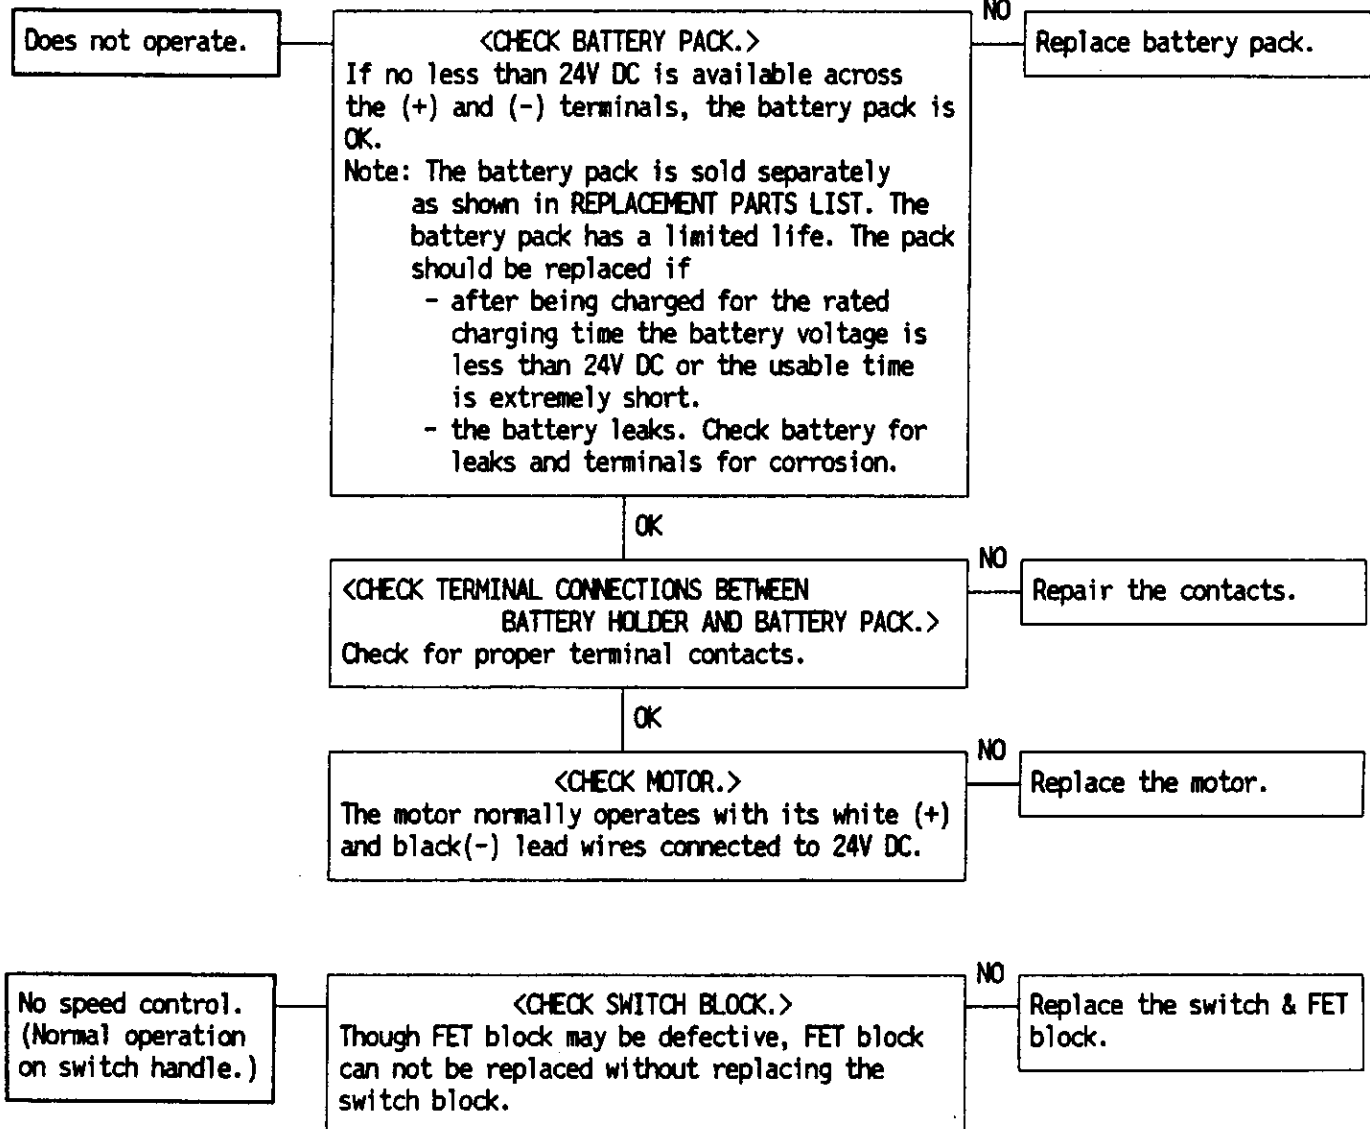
Does not operate.

<CHECK BATTERY PACK.>
If no less than 24V DC is available across the (+) and (-) terminals, the battery pack is OK.
Note: The battery pack is sold separately as shown in REPLACEMENT PARTS LIST. The battery pack has a limited life. The pack should be replaced if
- after being charged for the rated charging time the battery voltage is less than 24V DC or the usable time is extremely short.
- the battery leaks. Check battery for leaks and terminals for corrosion.

NO

Replace battery pack.

OK

<CHECK TERMINAL CONNECTIONS BETWEEN BATTERY HOLDER AND BATTERY PACK.>
Check for proper terminal contacts.

NO

Repair the contacts.

OK

<CHECK MOTOR.>
The motor normally operates with its white (+) and black(-) lead wires connected to 24V DC.

NO

Replace the motor.

No speed control. (Normal operation on switch handle.)

<CHECK SWITCH BLOCK.>
Though FET block may be defective, FET block can not be replaced without replacing the switch block.

NO

Replace the switch & FET block.